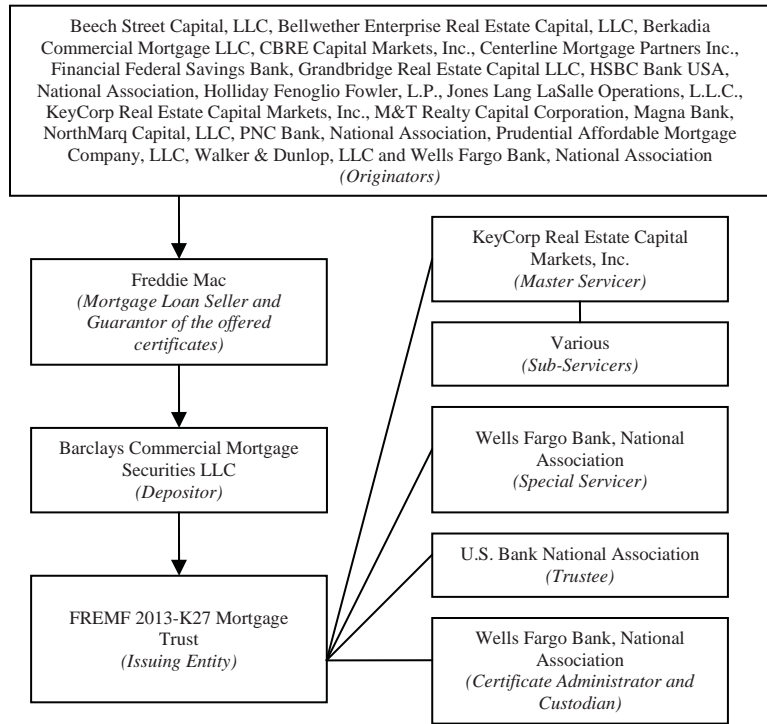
Beech Street Capital, LLC, Bellwether Enterprise Real Estate Capital, LLC, Berkadia Commercial Mortgage LLC, CBRE Capital Markets, Inc., Centerline Mortgage Partners Inc., Financial Federal Savings Bank, Grandbridge Real Estate Capital LLC, HSBC Bank USA, National Association, Holliday Fenoglio Fowler, L.P., Jones Lang LaSalle Operations, L.L.C., KeyCorp Real Estate Capital Markets, Inc., M&T Realty Capital Corporation, Magna Bank, NorthMarq Capital, LLC, PNC Bank, National Association, Prudential Affordable Mortgage Company, LLC, Walker & Dunlop, LLC and Wells Fargo Bank, National Association
(Originators)

Freddie Mac
(Mortgage Loan Seller and Guarantor of the offered certificates)

Barclays Commercial Mortgage Securities LLC
(Depositor)

FREMF 2013-K27 Mortgage Trust
(Issuing Entity)

KeyCorp Real Estate Capital Markets, Inc.
(Master Servicer)

Various
(Sub-Servicers)

Wells Fargo Bank, National Association
(Special Servicer)

U.S. Bank National Association
(Trustee)

Wells Fargo Bank, National Association
(Certificate Administrator and Custodian)